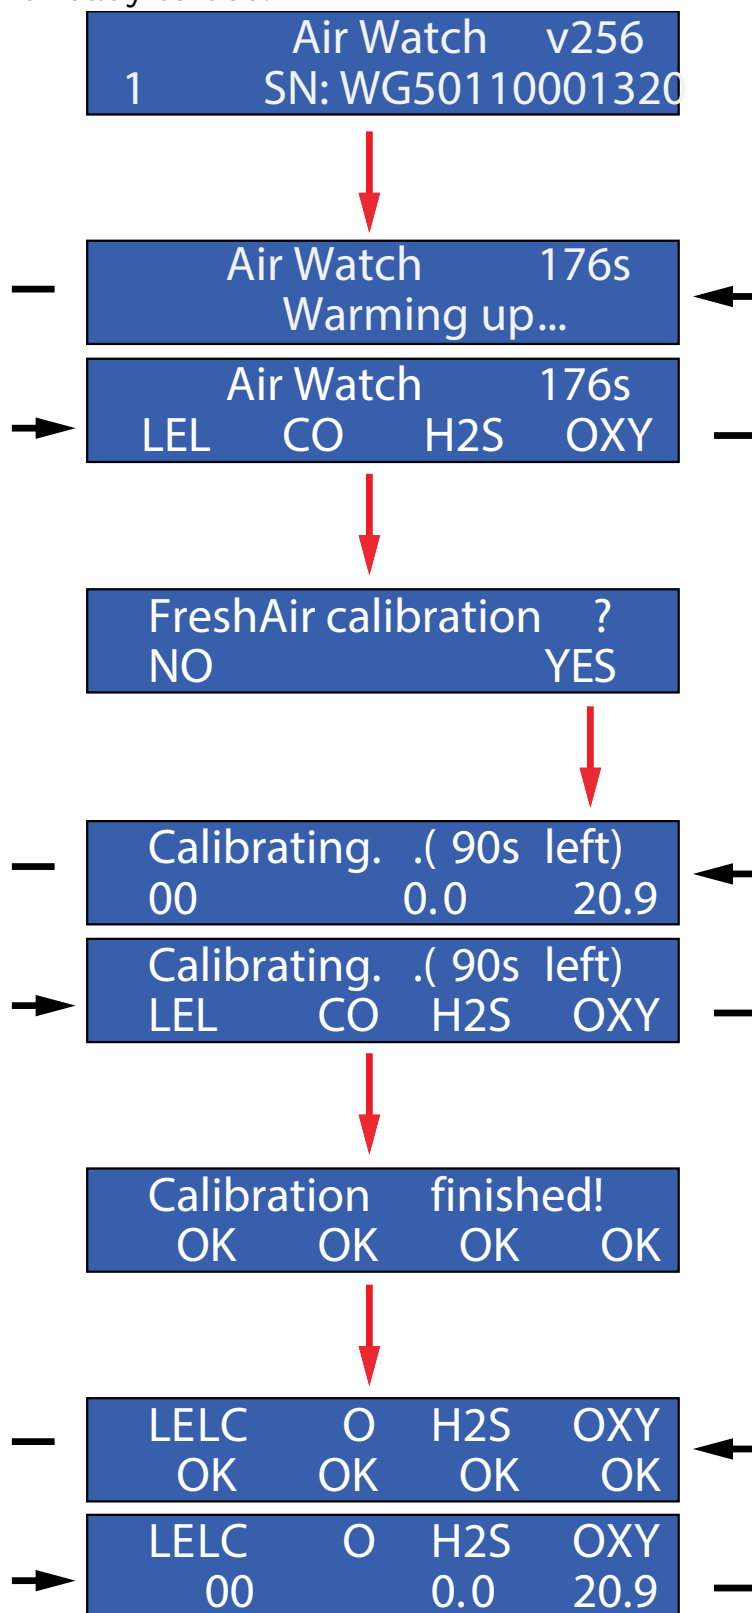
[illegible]

Air Watch v256
1 SN: WG50110001320

Air Watch 176s
Warming up...

Air Watch 176s
LEL CO H2S OXY

FreshAir calibration ?
NO YES

Calibrating. .( 90s left)
00 0.0 20.9

Calibrating. .( 90s left)
LEL CO H2S OXY

Calibration finished!
OK OK OK OK

LELC O H2S OXY
OK OK OK OK

LELC O H2S OXY
00 0.0 20.9